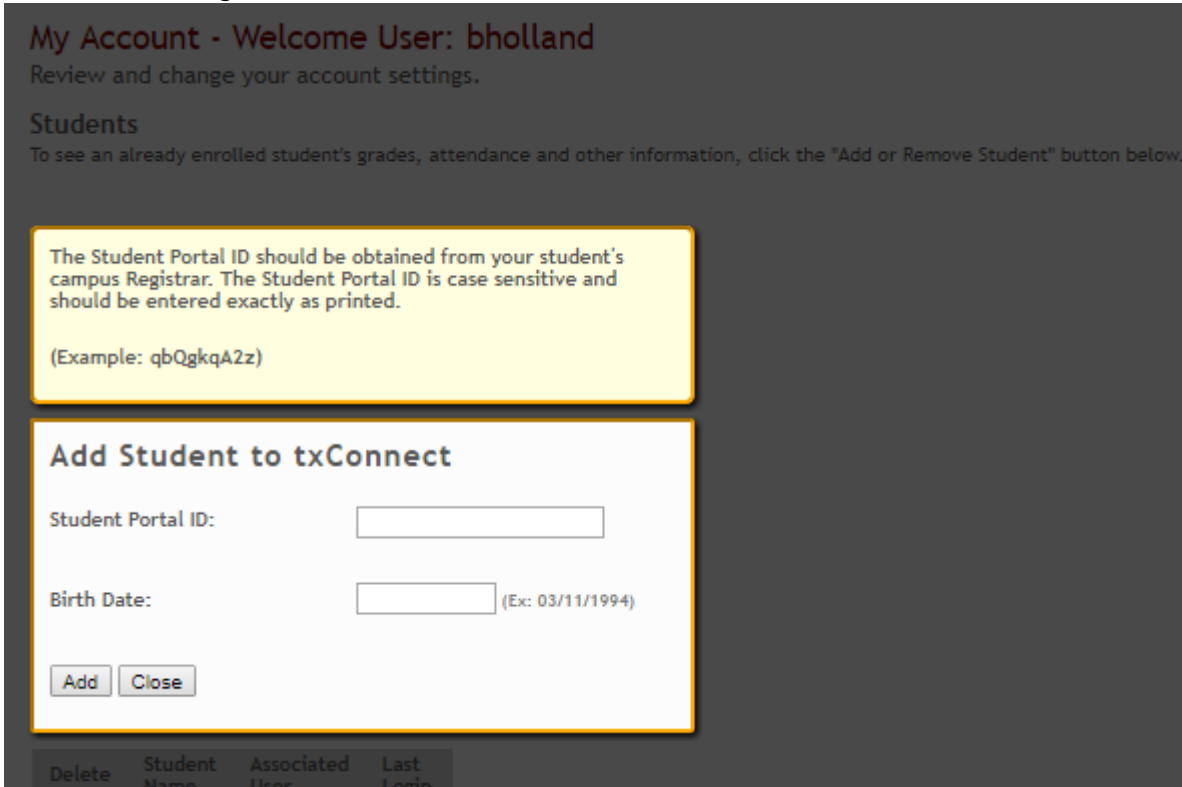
My Account - Welcome User: bholland
Review and change your account settings.

Students
To see an already enrolled student's grades, attendance and other information, click the "Add or Remove Student" button below.

The Student Portal ID should be obtained from your student's campus Registrar. The Student Portal ID is case sensitive and should be entered exactly as printed.

(Example: qbQgkqA2z)

Add Student to txConnect

Student Portal ID:

Birth Date: (Ex: 03/11/1994)

Add Close

| Delete | Student Name | Associated User | Last Login |
|---|---|---|---|